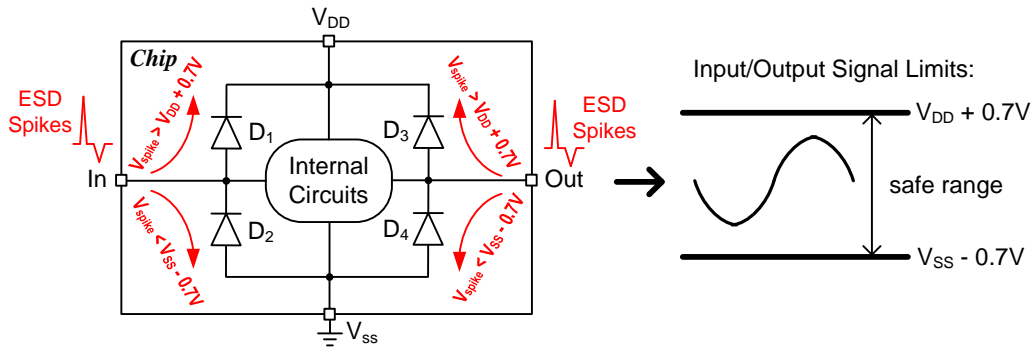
$V_{DD}$

Chip

ESD Spikes

$V_{spike} > V_{DD} + 0.7V$

$V_{spike} > V_{DD} + 0.7V$

ESD Spikes

$D_1$

$D_3$

In

Internal Circuits

Out

$V_{spike} < V_{SS} - 0.7V$

$D_2$

$D_4$

$V_{spike} < V_{SS} - 0.7V$

$V_{ss}$

Input/Output Signal Limits:

$V_{DD}$ + 0.7V

safe range

$V_{SS}$ - 0.7V